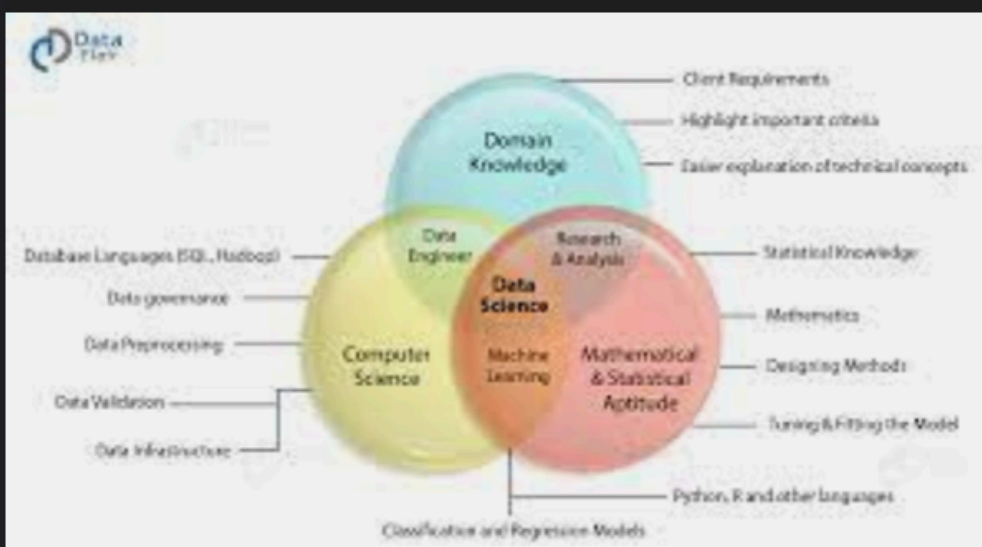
Data Flair

Client Requirements

Highlight important criteria

Easier explanation of technical concepts

Domain Knowledge

Database Languages (SQL, Hadoop)

Data governance

Data Preprocessing

Data Validation

Data Infrastructure

Data Engineer

Research & Analysis

Data Science

Computer Science

Machine Learning

Mathematical & Statistical Aptitude

Statistical Knowledge

Mathematics

Designing Methods

Tuning & Fitting the Model

Python, R and other languages

Classification and Regression Models